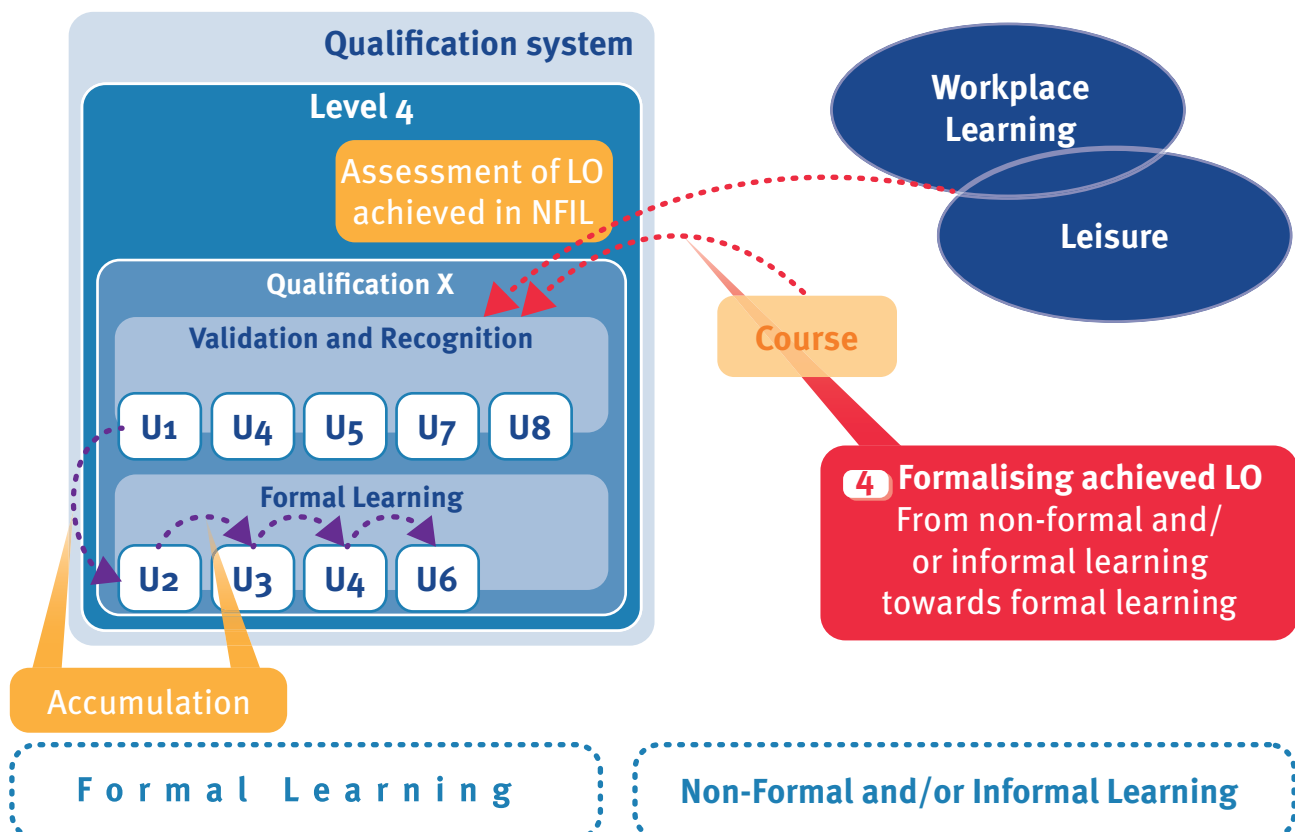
Qualification system

Level 4

Assessment of LO achieved in NFIL

Qualification X

Validation and Recognition

U1 U4 U5 U7 U8

Formal Learning

U2 U3 U4 U6

Workplace Learning

Leisure

Course

4 Formalising achieved LO
From non-formal and/ or informal learning towards formal learning

Accumulation

Formal Learning

Non-Formal and/or Informal Learning